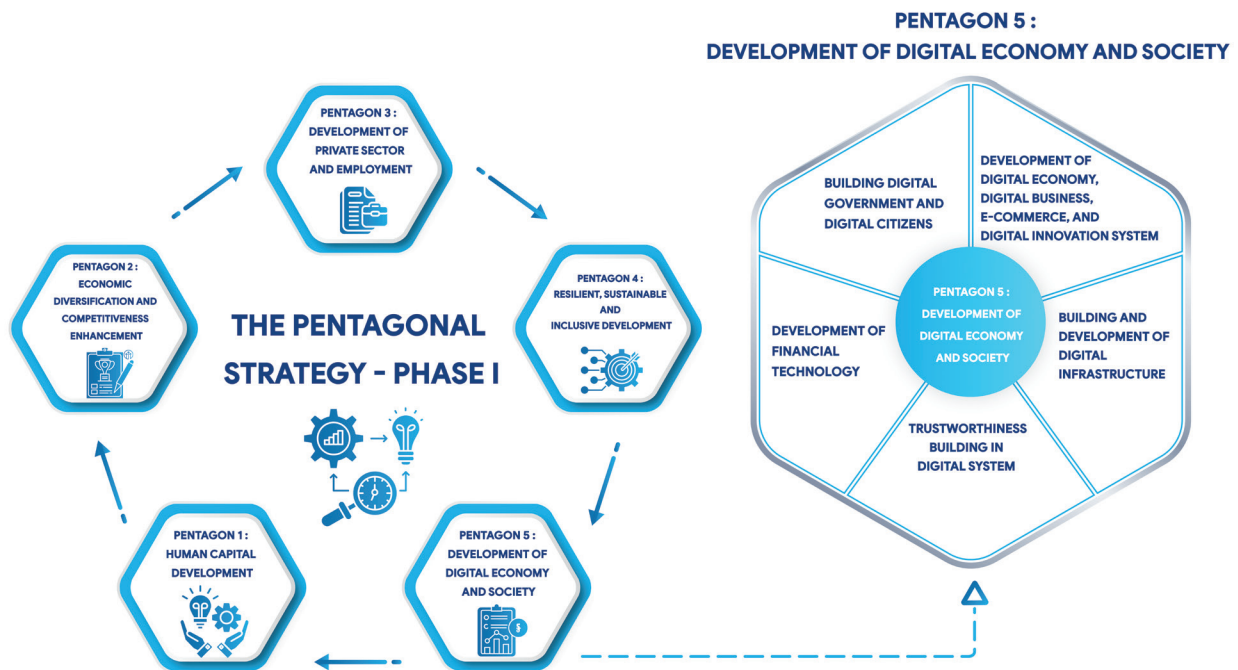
PENTAGON 3 : DEVELOPMENT OF PRIVATE SECTOR AND EMPLOYMENT

PENTAGON 2 : ECONOMIC DIVERSIFICATION AND COMPETITIVENESS ENHANCEMENT

THE PENTAGONAL STRATEGY - PHASE I

PENTAGON 4 : RESILIENT, SUSTAINABLE AND INCLUSIVE DEVELOPMENT

PENTAGON 1 : HUMAN CAPITAL DEVELOPMENT

PENTAGON 5 : DEVELOPMENT OF DIGITAL ECONOMY AND SOCIETY

PENTAGON 5 :
DEVELOPMENT OF DIGITAL ECONOMY AND SOCIETY

BUILDING DIGITAL GOVERNMENT AND DIGITAL CITIZENS

DEVELOPMENT OF DIGITAL ECONOMY, DIGITAL BUSINESS, E-COMMERCE, AND DIGITAL INNOVATION SYSTEM

DEVELOPMENT OF FINANCIAL TECHNOLOGY

PENTAGON 5 : DEVELOPMENT OF DIGITAL ECONOMY AND SOCIETY

BUILDING AND DEVELOPMENT OF DIGITAL INFRASTRUCTURE

TRUSTWORTHINESS BUILDING IN DIGITAL SYSTEM